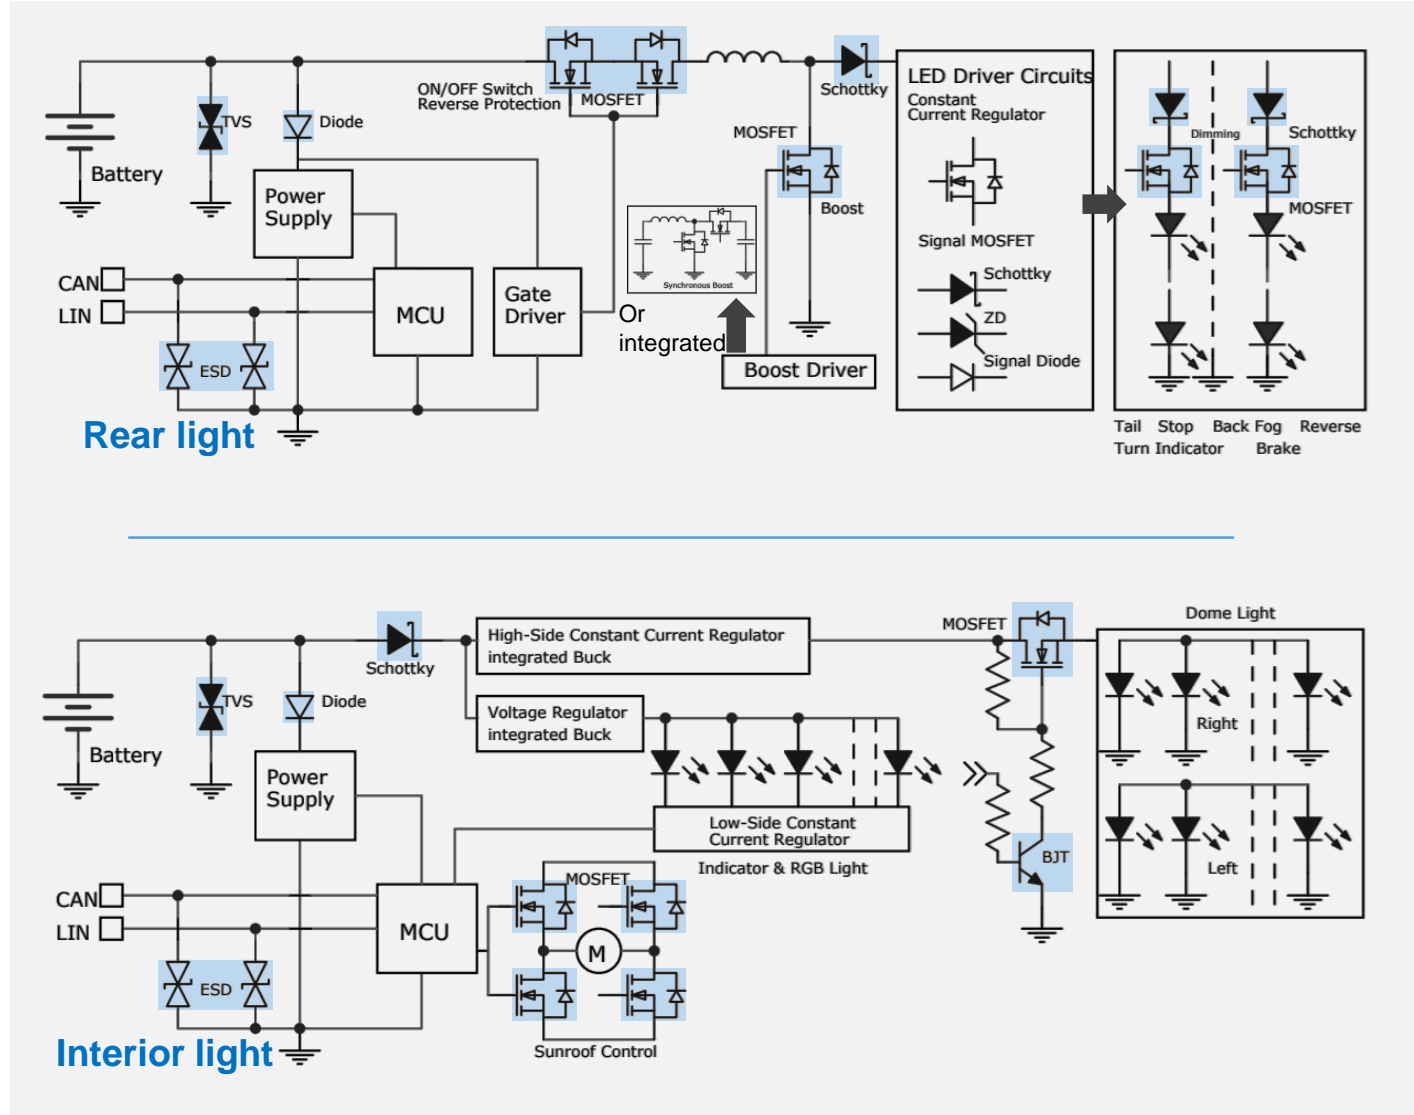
Battery
TVS
Diode
ON/OFF Switch
Reverse Protection
MOSFET
Schottky
LED Driver Circuits
Constant
Current Regulator
MOSFET
Boost
Power
Supply
Signal MOSFET
Schottky
ZD
Signal Diode
Synchronous Boost
CAN
LIN
MCU
Gate
Driver
Or
integrated
Boost Driver
ESD
Rear light
Dimming
Schottky
MOSFET
Tail Stop Back Fog Reverse
Turn Indicator Brake

Battery
TVS
Diode
Schottky
High-Side Constant Current Regulator
integrated Buck
MOSFET
Dome Light
Voltage Regulator
integrated Buck
Right
Power
Supply
Low-Side Constant
Current Regulator
Indicator & RGB Light
BJT
Left
CAN
LIN
MCU
MOSFET
M
ESD
Interior light
Sunroof Control